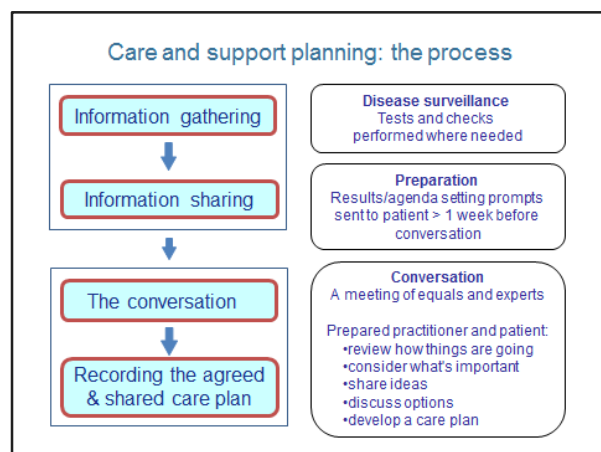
Care and support planning: the process

Information gathering

Information sharing

The conversation

Recording the agreed & shared care plan

Disease surveillance
Tests and checks performed where needed

Preparation
Results/agenda setting prompts sent to patient > 1 week before conversation

Conversation
A meeting of equals and experts

Prepared practitioner and patient:
•review how things are going
•consider what's important
•share ideas
•discuss options
•develop a care plan